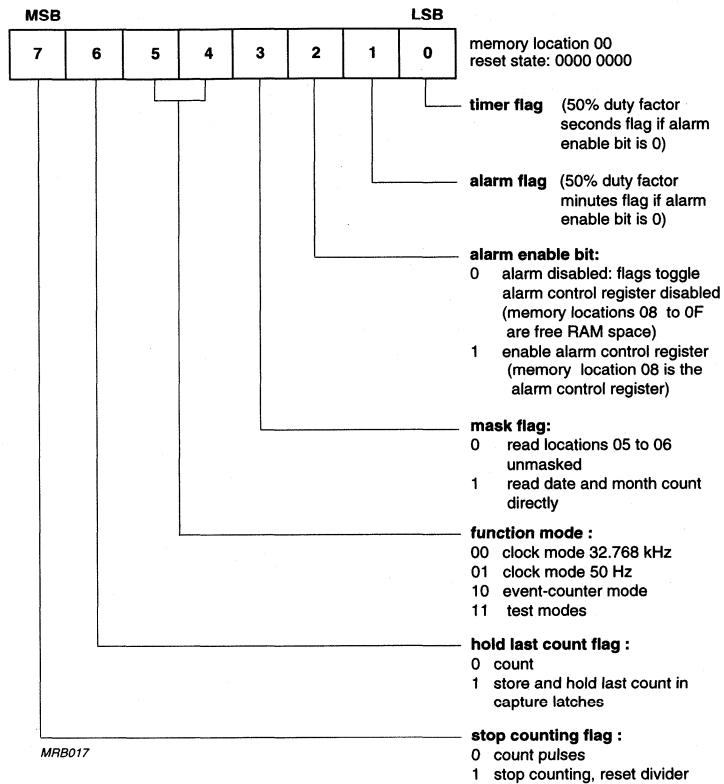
MSB LSB

| 7 | 6 | 5 | 4 | 3 | 2 | 1 | 0 |
|---|---|---|---|---|---|---|---|

memory location 00
reset state: 0000 0000

timer flag (50% duty factor seconds flag if alarm enable bit is 0)

alarm flag (50% duty factor minutes flag if alarm enable bit is 0)

alarm enable bit:
0 alarm disabled: flags toggle alarm control register disabled (memory locations 08 to 0F are free RAM space)
1 enable alarm control register (memory location 08 is the alarm control register)

mask flag:
0 read locations 05 to 06 unmasked
1 read date and month count directly

function mode :
00 clock mode 32.768 kHz
01 clock mode 50 Hz
10 event-counter mode
11 test modes

hold last count flag :
0 count
1 store and hold last count in capture latches

stop counting flag :
0 count pulses
1 stop counting, reset divider

MRB017